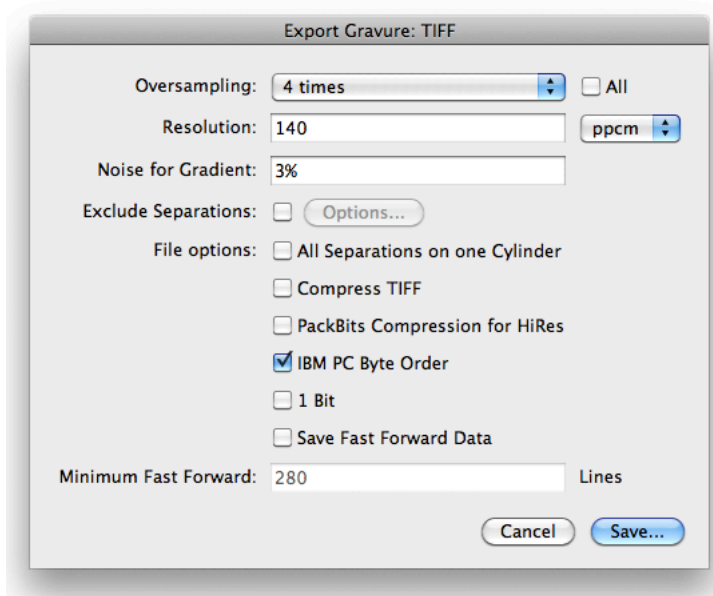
Export Gravure: TIFF

Oversampling: 4 times

All

Resolution: 140

ppcm

Noise for Gradient: 3%

Exclude Separations:

Options...

File options:

All Separations on one Cylinder

Compress TIFF

PackBits Compression for HiRes

IBM PC Byte Order

1 Bit

Save Fast Forward Data

Minimum Fast Forward: 280

Lines

Cancel

Save...